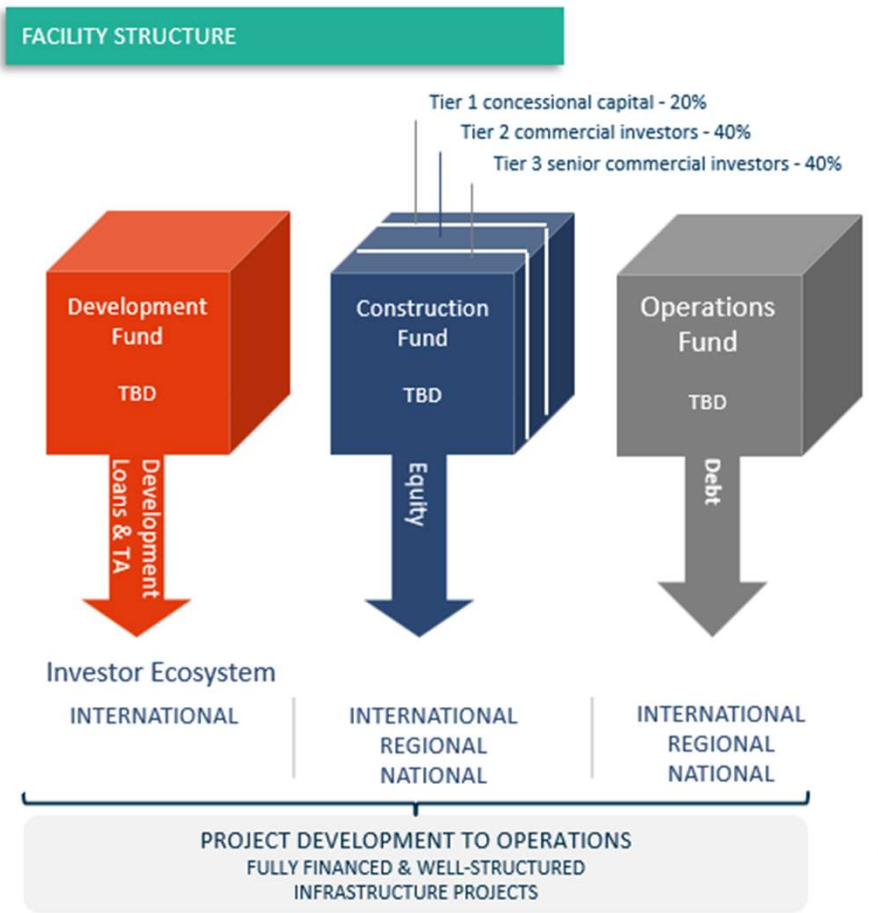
FACILITY STRUCTURE

Tier 1 concessional capital - 20%
Tier 2 commercial investors - 40%
Tier 3 senior commercial investors - 40%

Development Fund
TBD

Construction Fund
TBD

Operations Fund
TBD

Development Loans & TA

Equity

Debt

Investor Ecosystem

INTERNATIONAL

INTERNATIONAL
REGIONAL
NATIONAL

INTERNATIONAL
REGIONAL
NATIONAL

PROJECT DEVELOPMENT TO OPERATIONS
FULLY FINANCED & WELL-STRUCTURED INFRASTRUCTURE PROJECTS